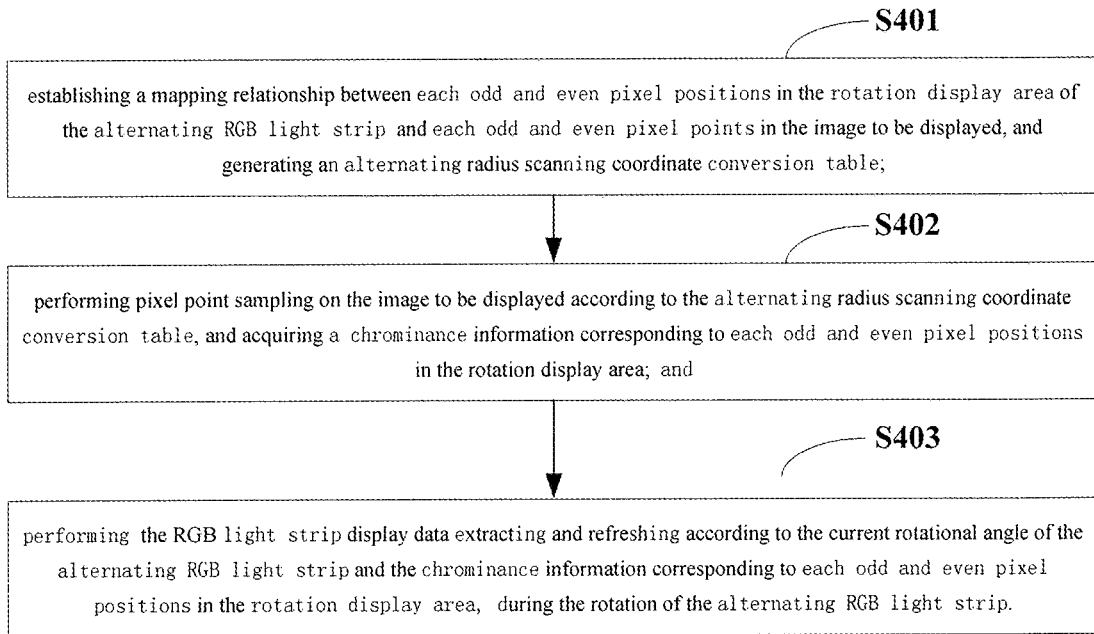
S401

establishing a mapping relationship between each odd and even pixel positions in the rotation display area of the alternating RGB light strip and each odd and even pixel points in the image to be displayed, and generating an alternating radius scanning coordinate conversion table;

S402

performing pixel point sampling on the image to be displayed according to the alternating radius scanning coordinate conversion table, and acquiring a chrominance information corresponding to each odd and even pixel positions in the rotation display area; and

S403

performing the RGB light strip display data extracting and refreshing according to the current rotational angle of the alternating RGB light strip and the chrominance information corresponding to each odd and even pixel positions in the rotation display area, during the rotation of the alternating RGB light strip.